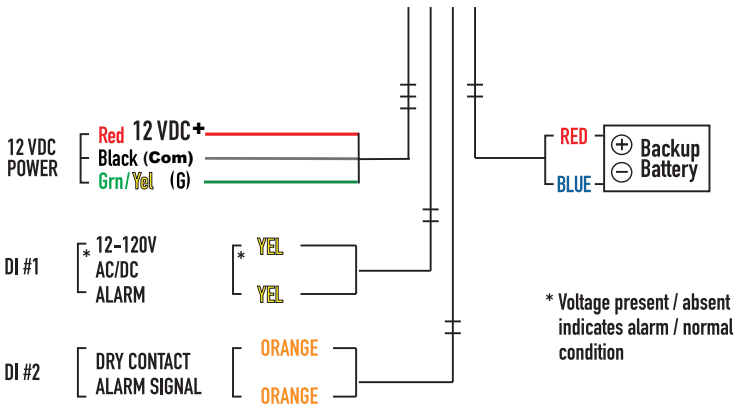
12 VDC POWER

Red 12 VDC +
Black (Com)
Grn/Yel (G)

RED
BLUE
⊕ Backup
⊖ Battery

DI #1
* 12-120V
AC/DC
ALARM

* YEL
YEL

* Voltage present / absent indicates alarm / normal condition

DI #2
DRY CONTACT
ALARM SIGNAL

ORANGE
ORANGE